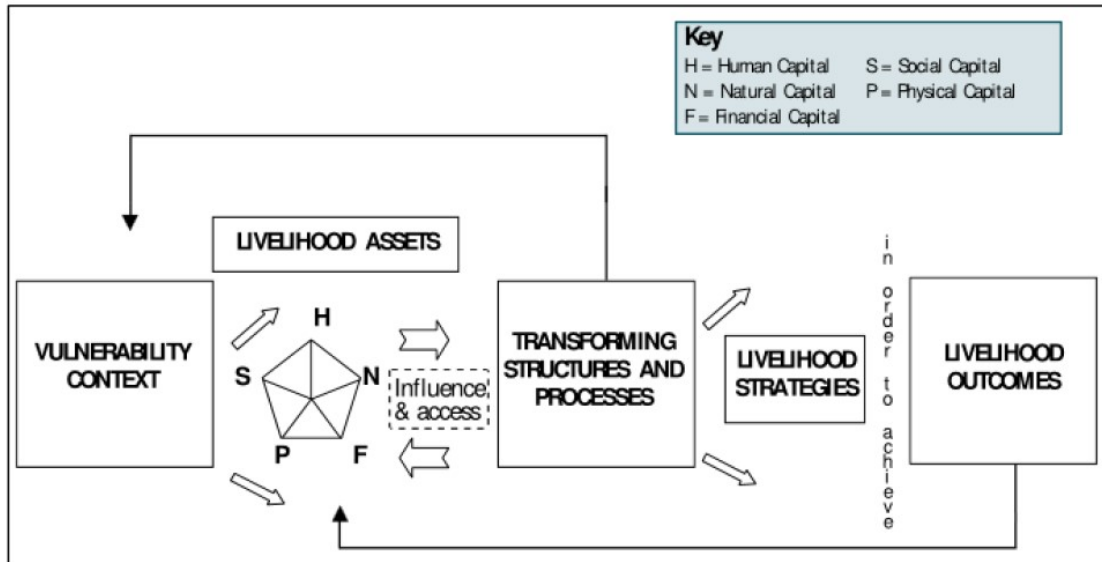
Key
H = Human Capital
S = Social Capital
N = Natural Capital
P = Physical Capital
F = Financial Capital

LIVELIHOOD ASSETS

VULNERABILITY CONTEXT

H
S
N
P
F

Influence & access

TRANSFORMING STRUCTURES AND PROCESSES

LIVELIHOOD STRATEGIES

in order to achieve

LIVELIHOOD OUTCOMES